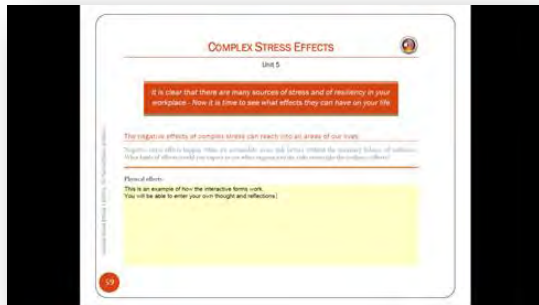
COMPLEX STRESS EFFECTS

Unit 5

It is clear that there are many sources of stress and of resiliency in your workplace - Now it is time to see what effects they can have on your life

The negative effects of complex stress can reach into all areas of our lives

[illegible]

Physical effects:

This is an example of how the interactive forms work.
You will be able to enter your own thought and reflections.

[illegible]

59